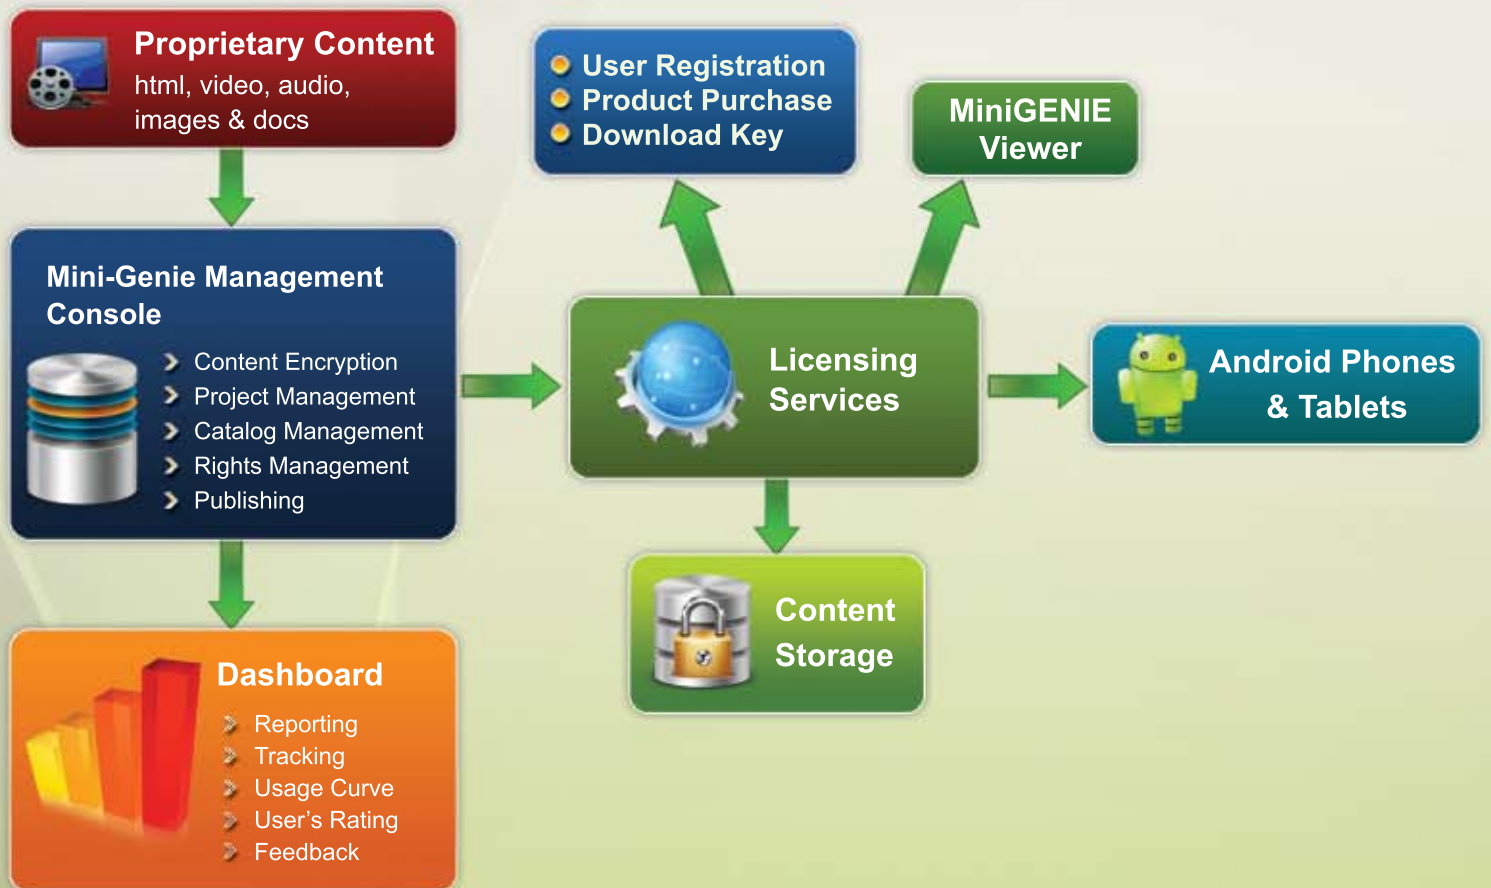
Proprietary Content
html, video, audio, images & docs

User Registration
Product Purchase
Download Key

MiniGENIE Viewer

Mini-Genie Management Console
Content Encryption
Project Management
Catalog Management
Rights Management
Publishing

Licensing Services

Android Phones & Tablets

Content Storage

Dashboard
Reporting
Tracking
Usage Curve
User's Rating
Feedback